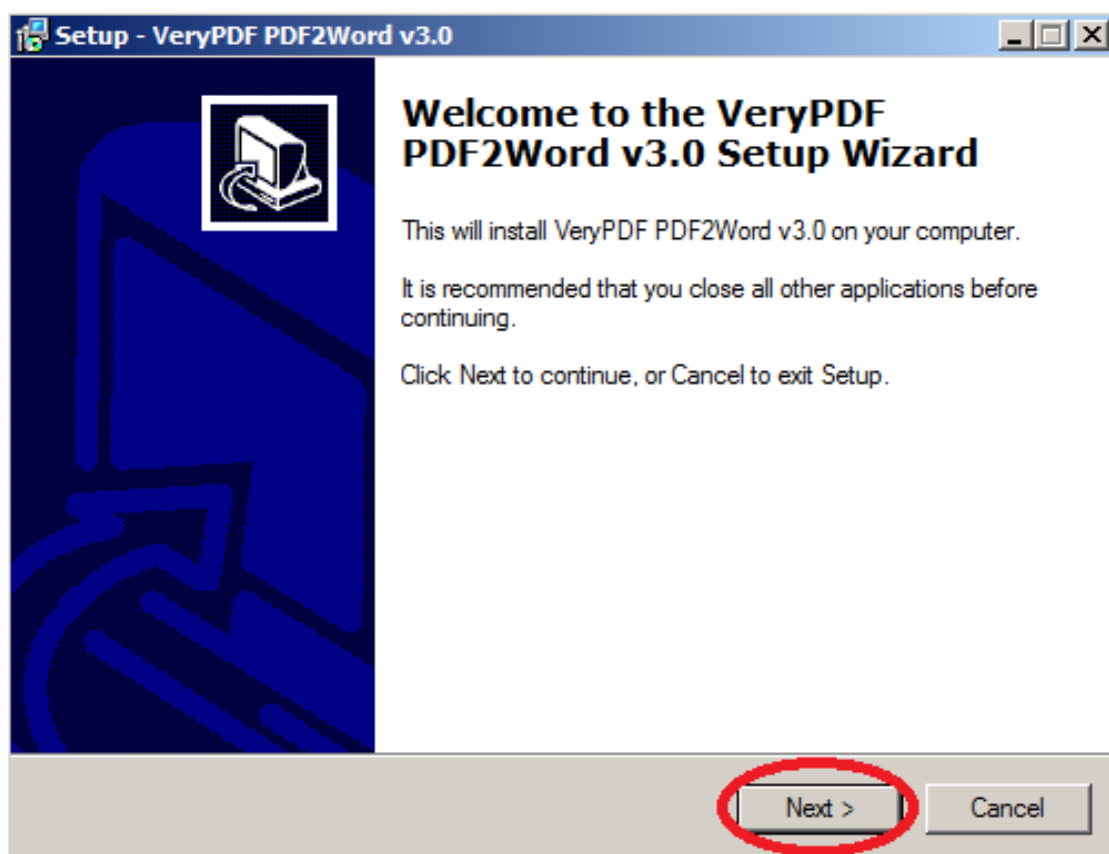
Setup - VeryPDF PDF2Word v3.0

Welcome to the VeryPDF PDF2Word v3.0 Setup Wizard

This will install VeryPDF PDF2Word v3.0 on your computer.

It is recommended that you close all other applications before continuing.

Click Next to continue, or Cancel to exit Setup.

Next >

Cancel